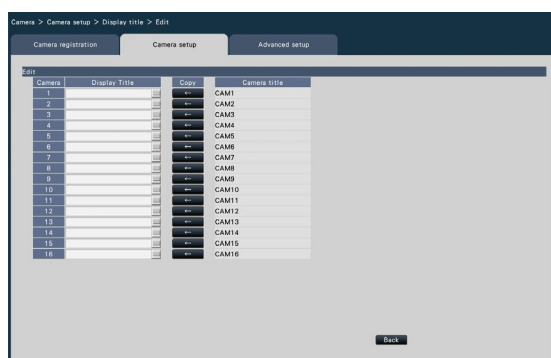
Camera > Camera setup > Display title > Edit

Camera registration | Camera setup | Advanced setup

Edit

| Camera | Display Title | Copy | Camera title |
|---|---|---|---|
| 1 | | ← | CAM1 |
| 2 | | ← | CAM2 |
| 3 | | ← | CAM3 |
| 4 | | ← | CAM4 |
| 5 | | ← | CAM5 |
| 6 | | ← | CAM6 |
| 7 | | ← | CAM7 |
| 8 | | ← | CAM8 |
| 9 | | ← | CAM9 |
| 10 | | ← | CAM10 |
| 11 | | ← | CAM11 |
| 12 | | ← | CAM12 |
| 13 | | ← | CAM13 |
| 14 | | ← | CAM14 |
| 15 | | ← | CAM15 |
| 16 | | ← | CAM16 |

Back